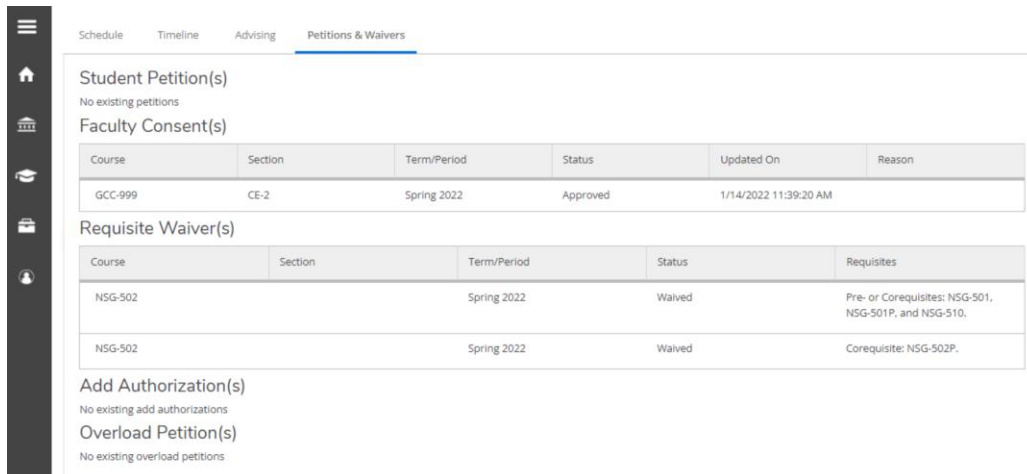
Schedule Timeline Advising Petitions & Waivers

Student Petition(s)
No existing petitions

Faculty Consent(s)

| Course | Section | Term/Period | Status | Updated On | Reason |
|---|---|---|---|---|---|
| GCC-999 | CE-2 | Spring 2022 | Approved | 1/14/2022 11:39:20 AM | |

Requisite Waiver(s)

| Course | Section | Term/Period | Status | Requisites |
|---|---|---|---|---|
| NSG-502 | | Spring 2022 | Waived | Pre- or Corequisites: NSG-501, NSG-501P, and NSG-510. |
| NSG-502 | | Spring 2022 | Waived | Corequisite: NSG-502P. |

Add Authorization(s)
No existing add authorizations

Overload Petition(s)
No existing overload petitions